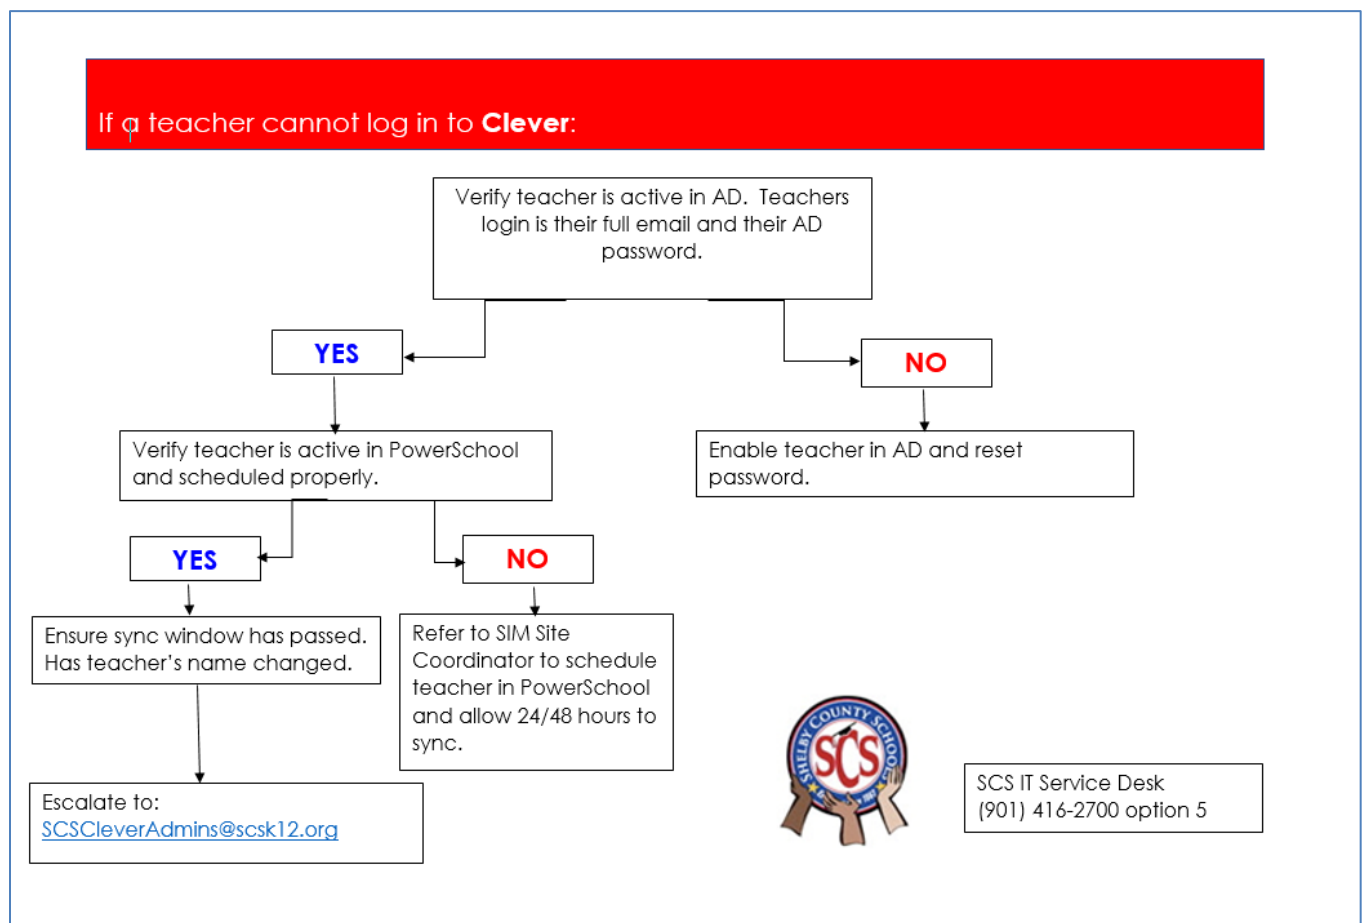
If a teacher cannot log in to **Clever**:

Verify teacher is active in AD. Teachers login is their full email and their AD password.

YES

NO

Verify teacher is active in PowerSchool and scheduled properly.

Enable teacher in AD and reset password.

YES

NO

Ensure sync window has passed. Has teacher's name changed.

Refer to SIM Site Coordinator to schedule teacher in PowerSchool and allow 24/48 hours to sync.

Escalate to: SCSCleverAdmins@scsk12.org

SHELBY COUNTY SCHOOLS
SCS

SCS IT Service Desk
(901) 416-2700 option 5